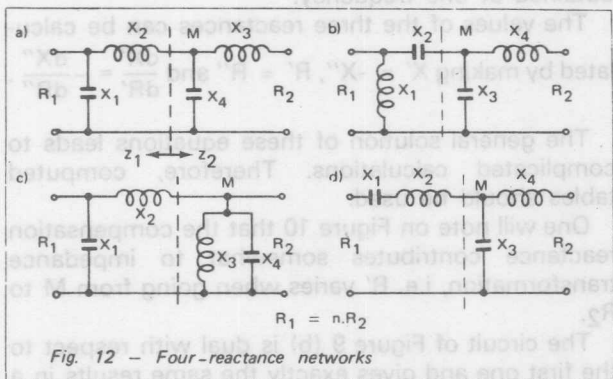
The values of the three reactances can be calculated by making X' = -X'', R' = R'' and $\frac{dX'}{dR'} = \frac{dX''}{dR''}$

a)
$X_2$ M $X_3$
$R_1$ $X_1$ $X_4$ $R_2$
$Z_1$ $Z_2$

b)
$X_2$ M $X_4$
$R_1$ $X_1$ $X_3$ $R_2$

c)
$X_2$ M
$R_1$ $X_1$ $X_3$ $X_4$ $R_2$

d)
$X_1$ $X_2$ M $X_4$
$R_1$ $X_3$ $R_2$

$R_1 = n.R_2$

Fig. 12 – Four-reactance networks

The general solution of these equations leads to complicated calculations. Therefore, computed tables would be useful.

One will note on Figure 10 that the compensation reactance contributes somewhat to impedance transformation, i.e. R' varies when going from M to $R_2$.

The circuit of Figure 9 (b) is dual with respect to the first one and gives exactly the same results in a